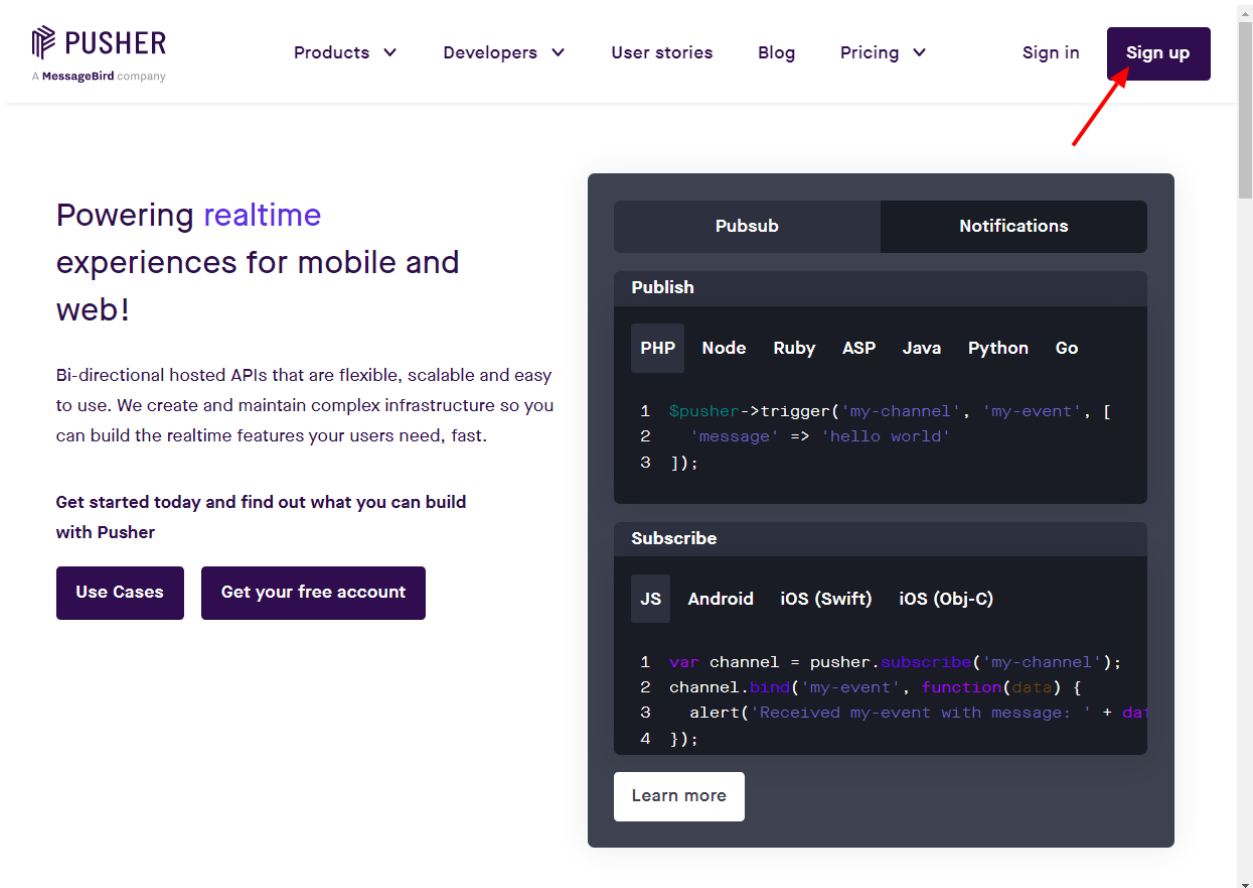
PUSHER
A MessageBird company

Products Developers User stories Blog Pricing Sign in Sign up

Powering realtime experiences for mobile and web!

Bi-directional hosted APIs that are flexible, scalable and easy to use. We create and maintain complex infrastructure so you can build the realtime features your users need, fast.

Get started today and find out what you can build with Pusher

Use Cases
Get your free account

Pubsub
Notifications

Publish

PHP Node Ruby ASP Java Python Go

1 $pusher->trigger('my-channel', 'my-event', [
2 'message' => 'hello world'
3 ]);

Subscribe

JS Android iOS (Swift) iOS (Obj-C)

1 var channel = pusher.subscribe('my-channel');
2 channel.bind('my-event', function(data) {
3 alert('Received my-event with message: ' + da
4 });

Learn more